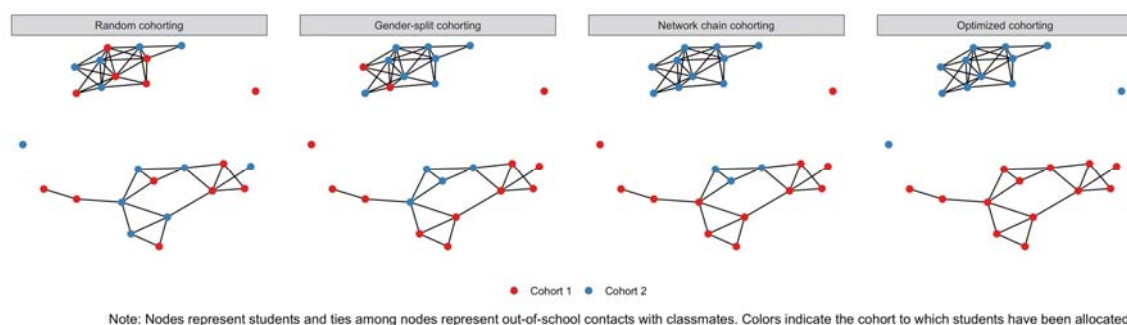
Random cohorting

Gender-split cohorting

Network chain cohorting

Optimized cohorting

Cohort 1 Cohort 2

Note: Nodes represent students and ties among nodes represent out-of-school contacts with classmates. Colors indicate the cohort to which students have been allocated